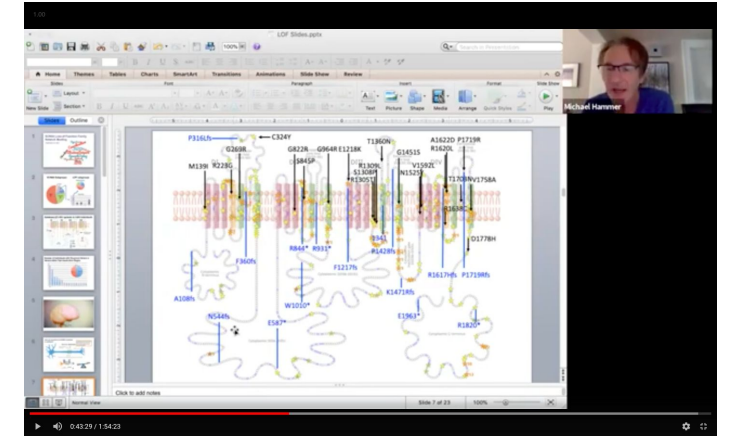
LOF Slides.pptx

Home Themes Tables Charts SmartArt Transitions Animations Slide Show Review

New Slide Layout Section Text Picture Shape Media Arrange Quick Styles Play

Slides Outline

Michael Hammer

P316Lfs
C324Y
M139I
R223G
G269R
G822R
S845P
G964R
E1218K
R1319L
S1308P
R1305T
T1360N
G1451S
V1592L
N1525I
A1622D
R1620L
P1719R
T1708N
V1758A
R1633C
D1778H
F360fs
R844*
R933*
F1217fs
R1428fs
R1617fs
P1719Rfs
A108fs
W1010*
K1471fs
N544fs
E587*
E1963*
R1820*

Click to add notes

Normal View
Slide 7 of 23
100%

0:43:29 / 1:54:23